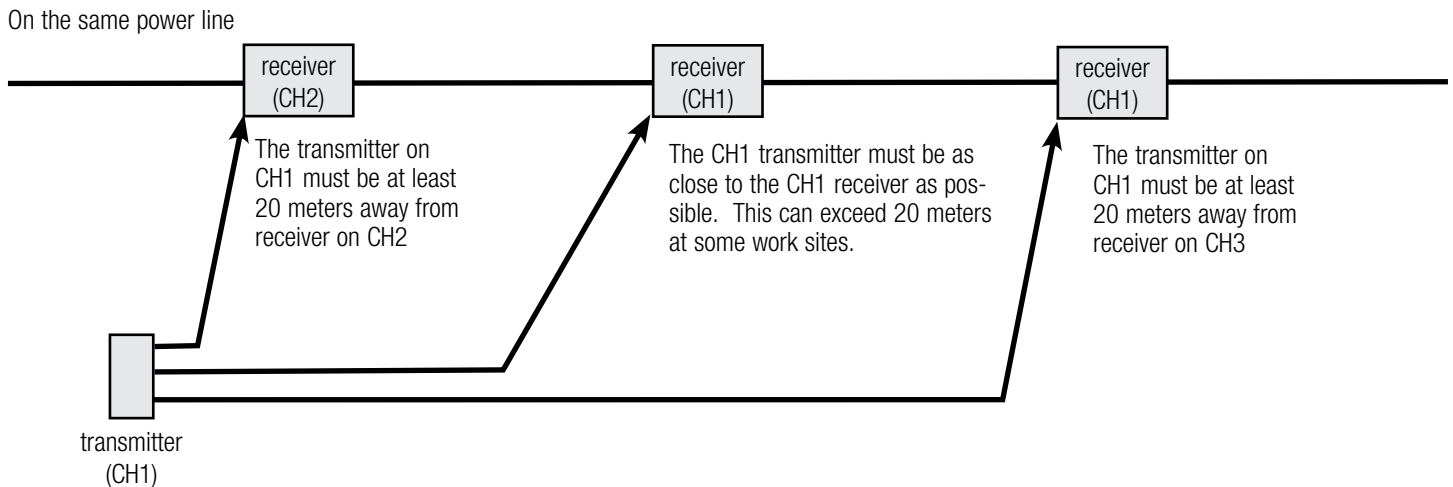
On the same power line

receiver
(CH2)

receiver
(CH1)

receiver
(CH1)

The transmitter on CH1 must be at least 20 meters away from receiver on CH2

The CH1 transmitter must be as close to the CH1 receiver as possible. This can exceed 20 meters at some work sites.

The transmitter on CH1 must be at least 20 meters away from receiver on CH3

transmitter
(CH1)